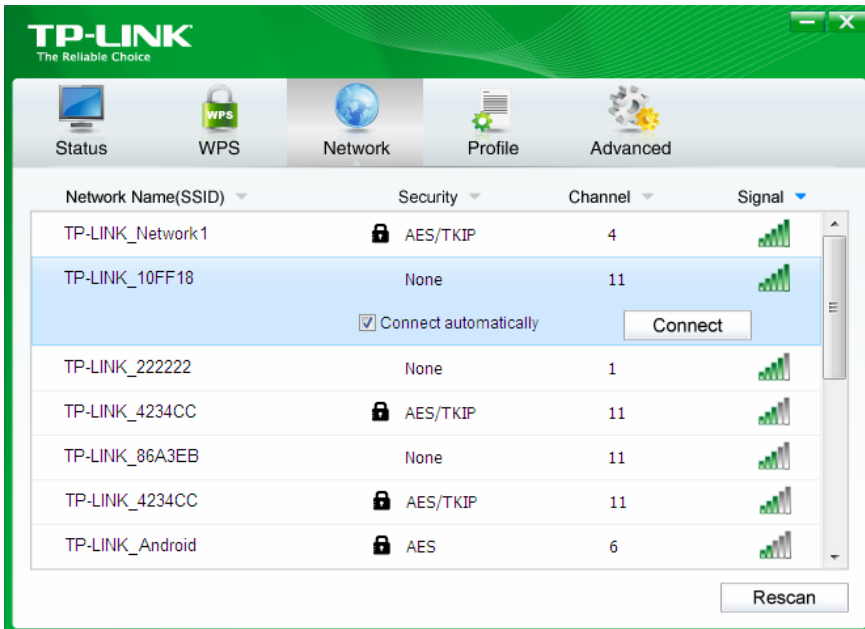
TP-LINK
The Reliable Choice

Status WPS Network Profile Advanced

WPS

| Network Name(SSID) | Security | Channel | Signal |
|---|---|---|---|
| TP-LINK_Network1 | AES/TKIP | 4 | |
| TP-LINK_10FF18 | None | 11 | |
| | Connect automatically | Connect | |
| TP-LINK_222222 | None | 1 | |
| TP-LINK_4234CC | AES/TKIP | 11 | |
| TP-LINK_86A3EB | None | 11 | |
| TP-LINK_4234CC | AES/TKIP | 11 | |
| TP-LINK_Android | AES | 6 | |

Rescan